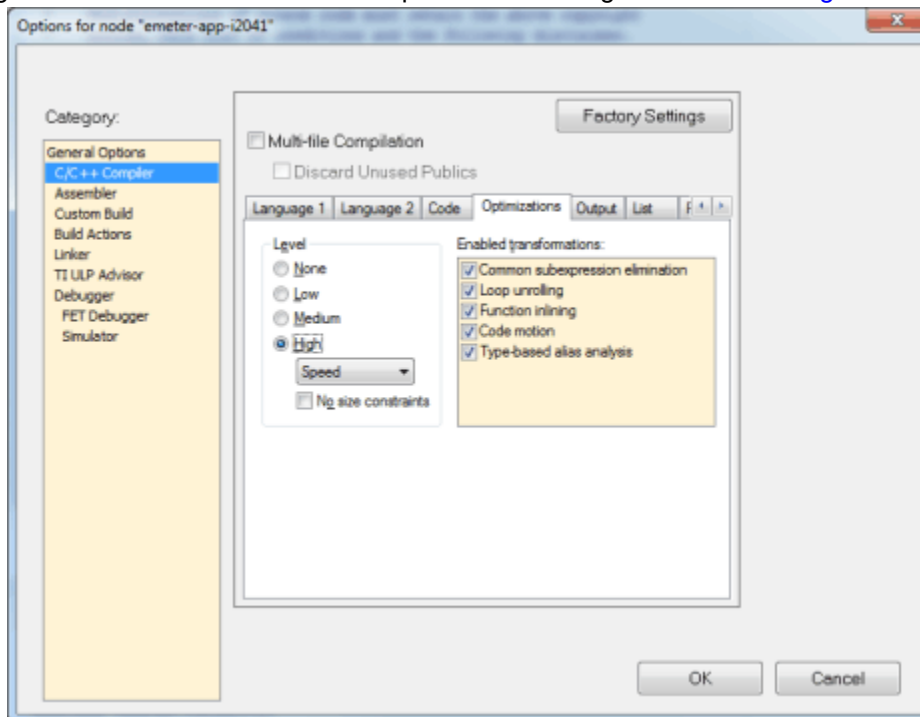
Options for node "emeter-app-i2041"

Category:

General Options
C/C++ Compiler
Assembler
Custom Build
Build Actions
Linker
TI ULP Advisor
Debugger
FET Debugger
Simulator

Factory Settings

Multi-file Compilation

Discard Unused Publics

Language 1 | Language 2 | Code | Optimizations | Output | List | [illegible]

Level

None

Low

Medium

High

Speed

No size constraints

Enabled transformations:

Common subexpression elimination

Loop unrolling

Function inlining

Code motion

Type-based alias analysis

OK

Cancel